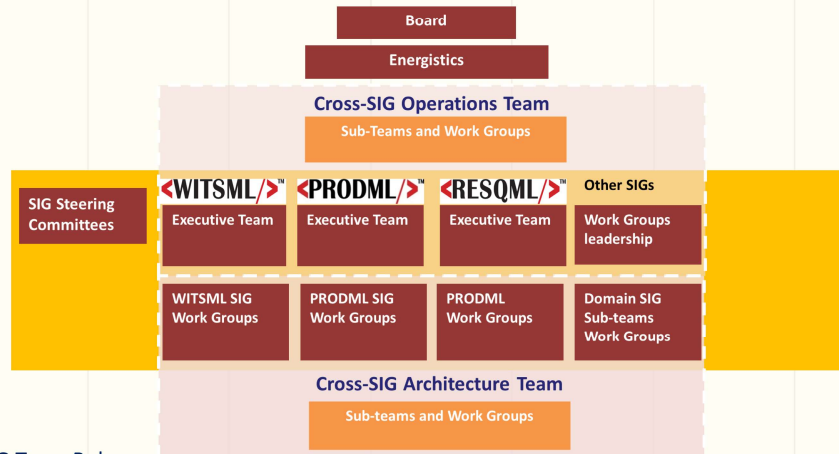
Board

Energistics

Cross-SIG Operations Team

Sub-Teams and Work Groups

SIG Steering Committees

<WITSML/>™

Executive Team

<PRODML/>™

Executive Team

<RESQML/>™

Executive Team

Other SIGs

Work Groups leadership

WITSML SIG Work Groups

PRODML SIG Work Groups

PRODML Work Groups

Domain SIG Sub-teams Work Groups

Cross-SIG Architecture Team

Sub-teams and Work Groups

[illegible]